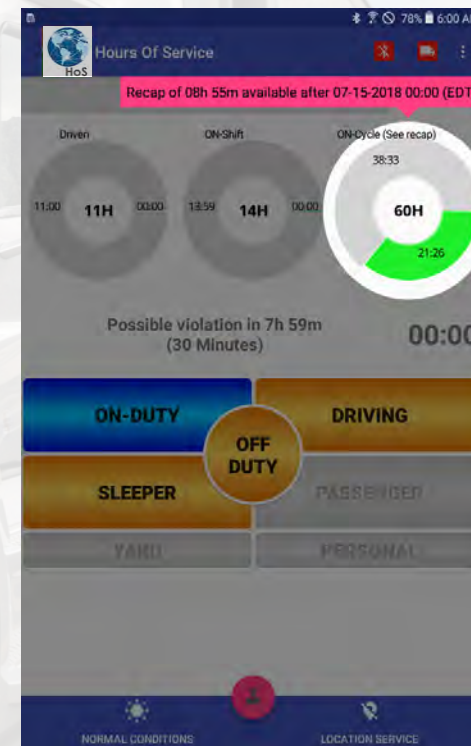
78% 6:00 A

HoS

Hours Of Service

Recap of 08h 55m available after 07-15-2018 00:00 (EDT

Driven

11:00 11H 00:00

ON-Shift

13:59 14H 00:00

ON-Cycle (See recap)

38:33

60H

21:26

Possible violation in 7h 59m (30 Minutes)

00:00

ON-DUTY

DRIVING

OFF DUTY

SLEEPER

PASSENGER

YARD

PERSONAL

NORMAL CONDITIONS

LOCATION SERVICE